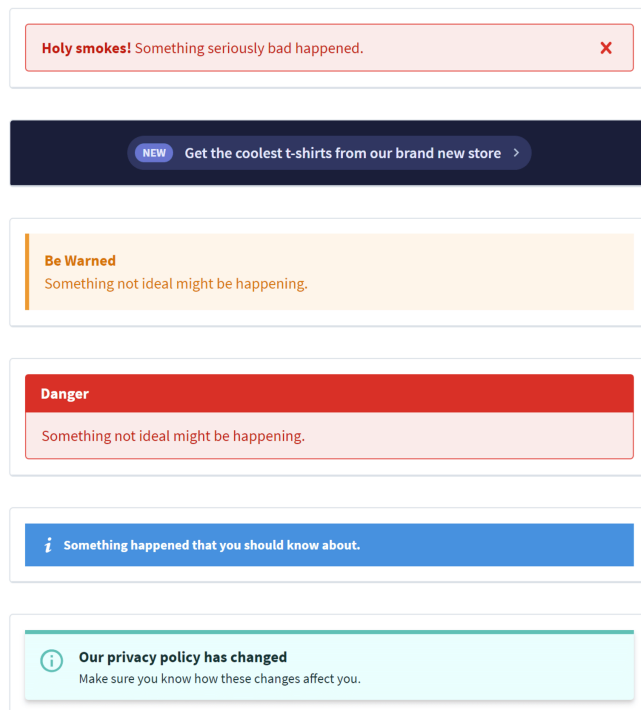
Holy smokes! Something seriously bad happened. ✕

NEW Get the coolest t-shirts from our brand new store ›

Be Warned
Something not ideal might be happening.

Danger
Something not ideal might be happening.

Something happened that you should know about.

Our privacy policy has changed
Make sure you know how these changes affect you.